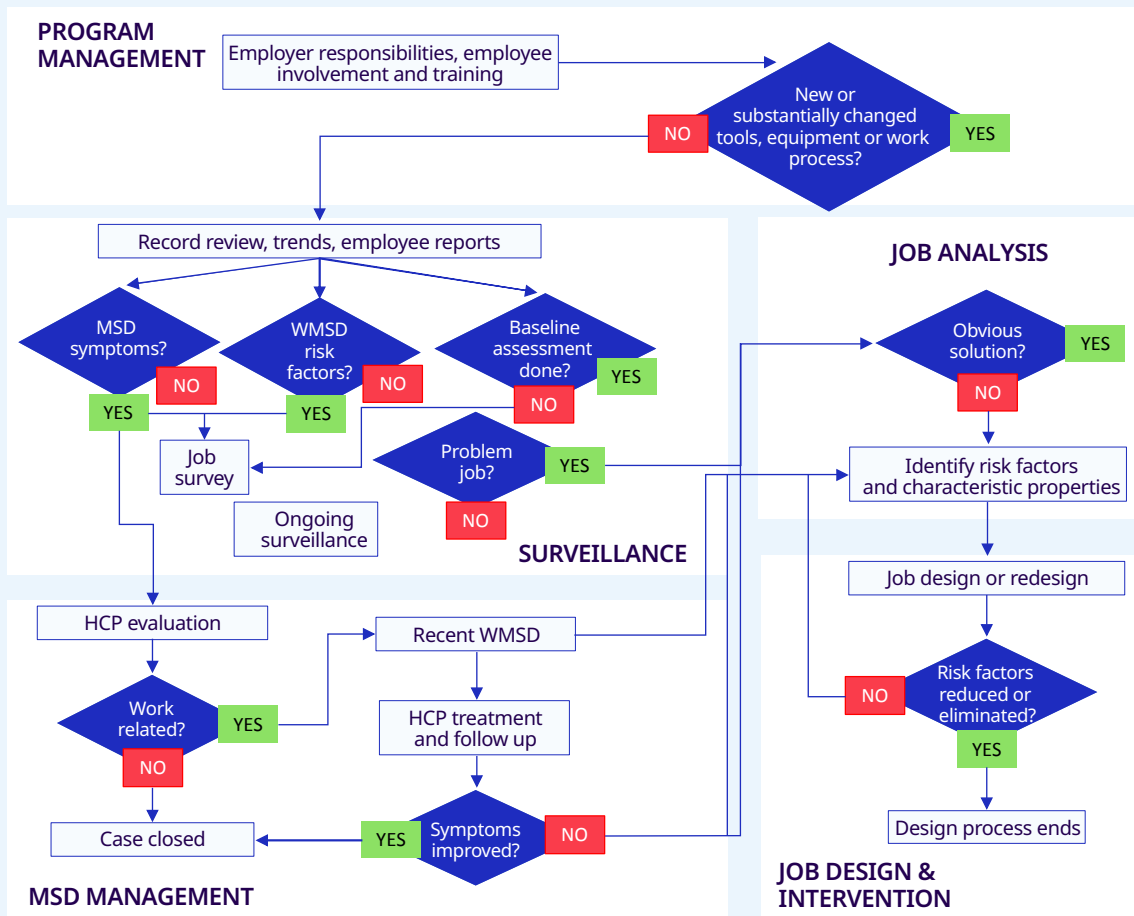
PROGRAM MANAGEMENT

Employer responsibilities, employee involvement and training

New or substantially changed tools, equipment or work process?

NO

YES

Record review, trends, employee reports

MSD symptoms?

NO

YES

WMSD risk factors?

NO

YES

Baseline assessment done?

YES

NO

Job survey

Problem job?

YES

NO

Ongoing surveillance

SURVEILLANCE

JOB ANALYSIS

Obvious solution?

YES

NO

Identify risk factors and characteristic properties

Job design or redesign

Risk factors reduced or eliminated?

NO

YES

Design process ends

JOB DESIGN & INTERVENTION

HCP evaluation

Work related?

YES

NO

Recent WMSD

HCP treatment and follow up

Symptoms improved?

YES

NO

Case closed

MSD MANAGEMENT